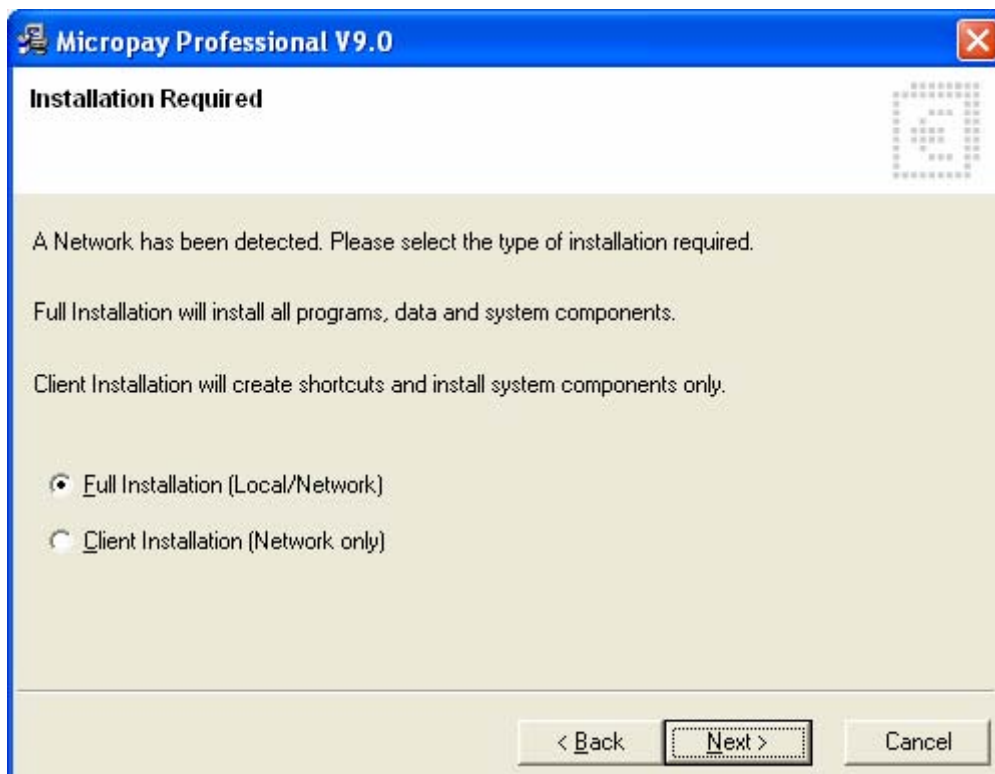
Micropay Professional V9.0

Installation Required

A Network has been detected. Please select the type of installation required.

Full Installation will install all programs, data and system components.

Client Installation will create shortcuts and install system components only.

Full Installation (Local/Network)

Client Installation (Network only)

< Back

Next >

Cancel